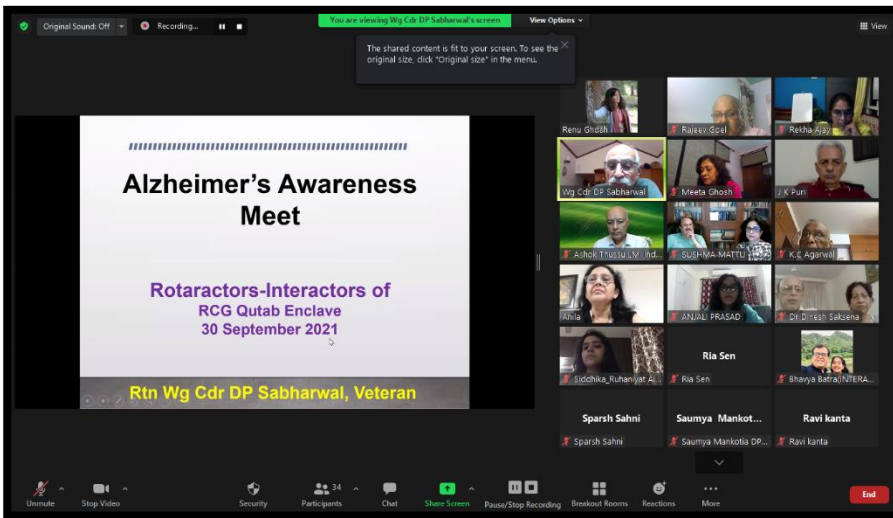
Original Sound: Off
Recording...
You are viewing Wg Cdr DP Sabharwal's screen
View Options
View

The shared content is fit to your screen. To see the original size, click "Original size" in the menu.

Alzheimer's Awareness Meet

Rotaractors-Interactors of
RCG Qutab Enclave
30 September 2021

Rtn Wg Cdr DP Sabharwal, Veteran

Renu Ghosh
Rajeev Goel
Rekha Ajay
Wg Cdr DP Sabharwal
Meeta Ghosh
J K Puri
Ashok Thussu LM Ind...
SUSHMA MATTU
K.C Agarwal
Ahila
ANJALI PRASAD
Dr Dinesh Saksena
Siddhika_Ruhaniyat Al...
Ria Sen
Ria Sen
Bhavya Batra|INTERA...
Sparsh Sahni
Sparsh Sahni
Saumya Mankot...
Saumya Mankotia DP...
Ravi kanta
Ravi kanta

Unmute
Stop Video
Security
34
Participants
Chat
Share Screen
Pause/Stop Recording
Breakout Rooms
Reactions
More
End